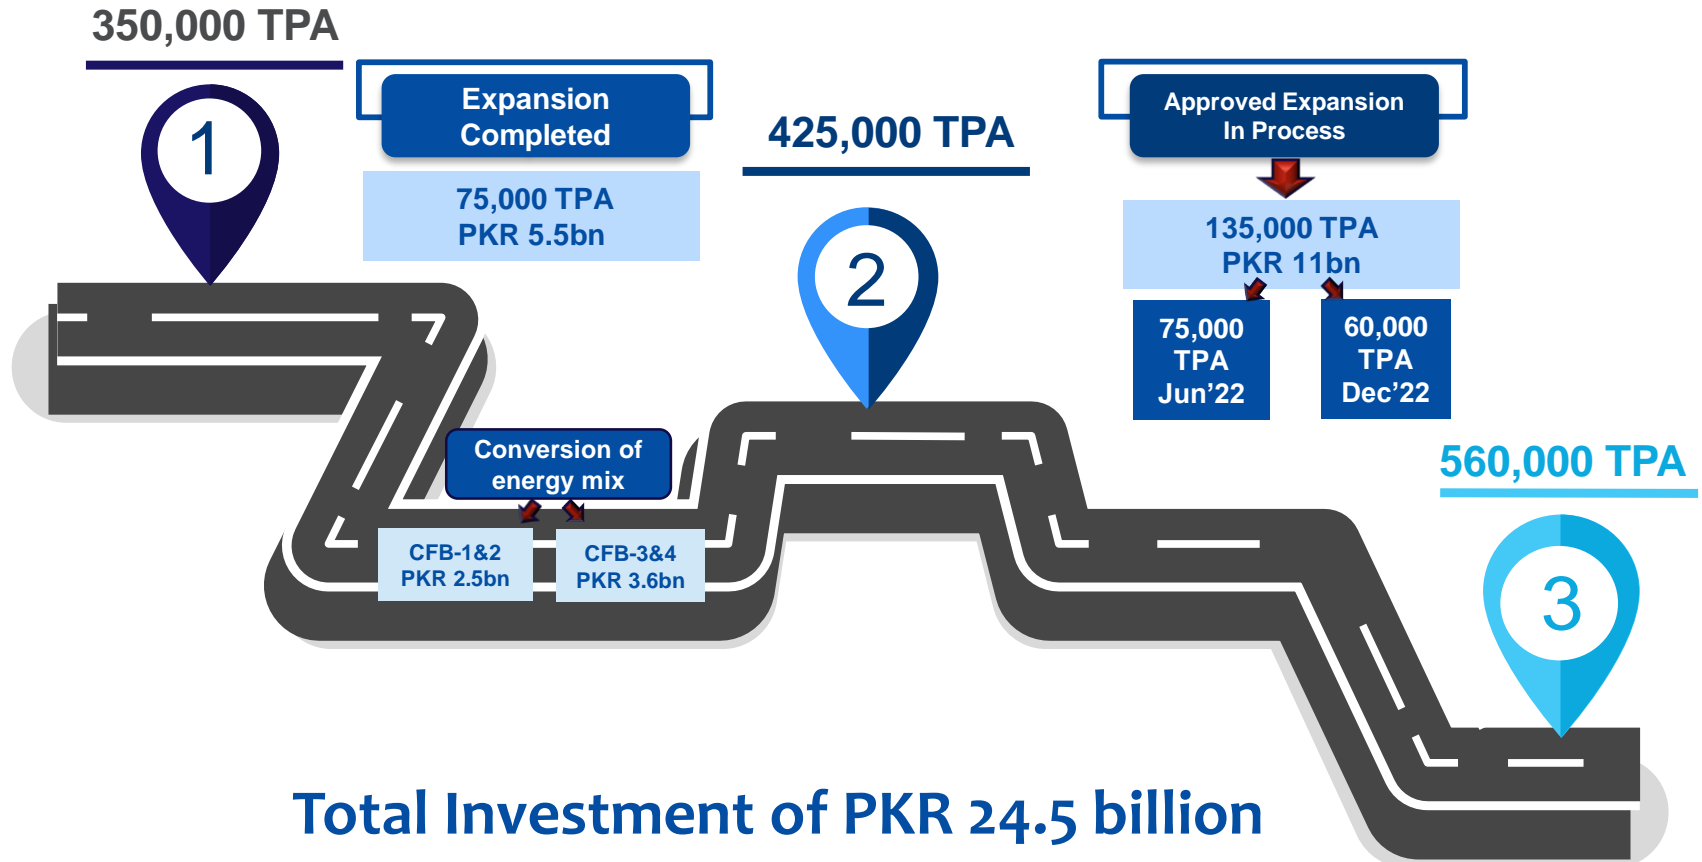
350,000 TPA

1

Expansion Completed

75,000 TPA
PKR 5.5bn

425,000 TPA

2

Approved Expansion In Process

135,000 TPA
PKR 11bn

75,000 TPA Jun’22

60,000 TPA Dec’22

Conversion of energy mix

CFB-1&2
PKR 2.5bn

CFB-3&4
PKR 3.6bn

560,000 TPA

3

Total Investment of PKR 24.5 billion